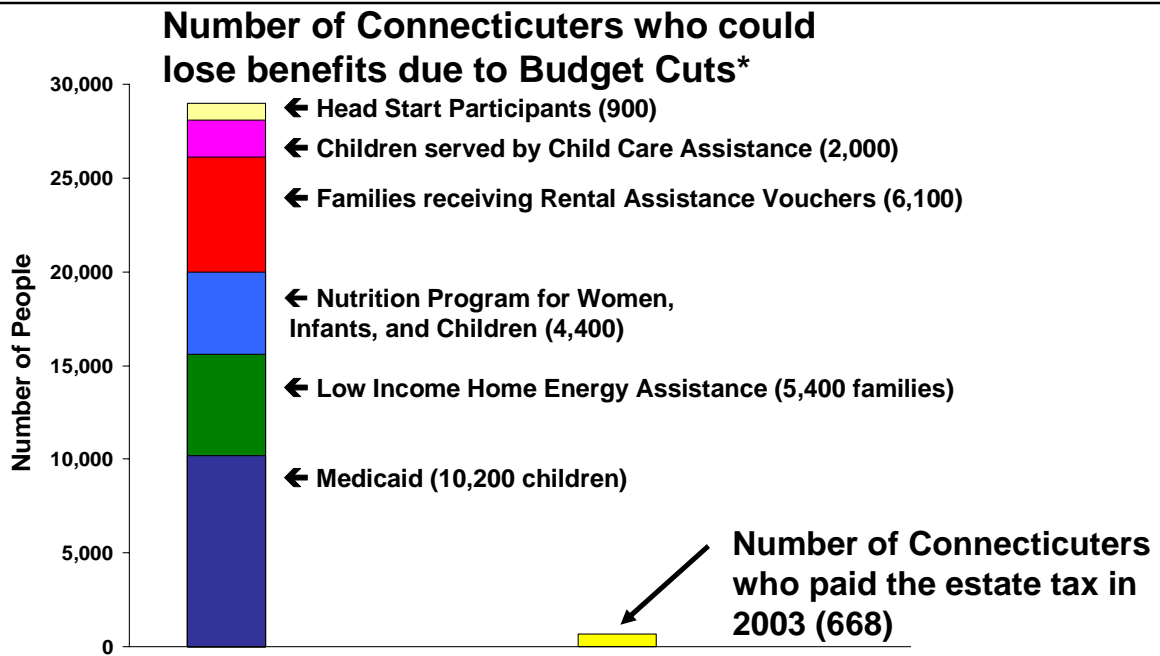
Number of Connecticuters who could lose benefits due to Budget Cuts*

30,000
25,000
20,000
15,000
10,000
5,000
0

Number of People

← Head Start Participants (900)
← Children served by Child Care Assistance (2,000)
← Families receiving Rental Assistance Vouchers (6,100)
← Nutrition Program for Women, Infants, and Children (4,400)
← Low Income Home Energy Assistance (5,400 families)
← Medicaid (10,200 children)

Number of Connecticuters who paid the estate tax in 2003 (668)